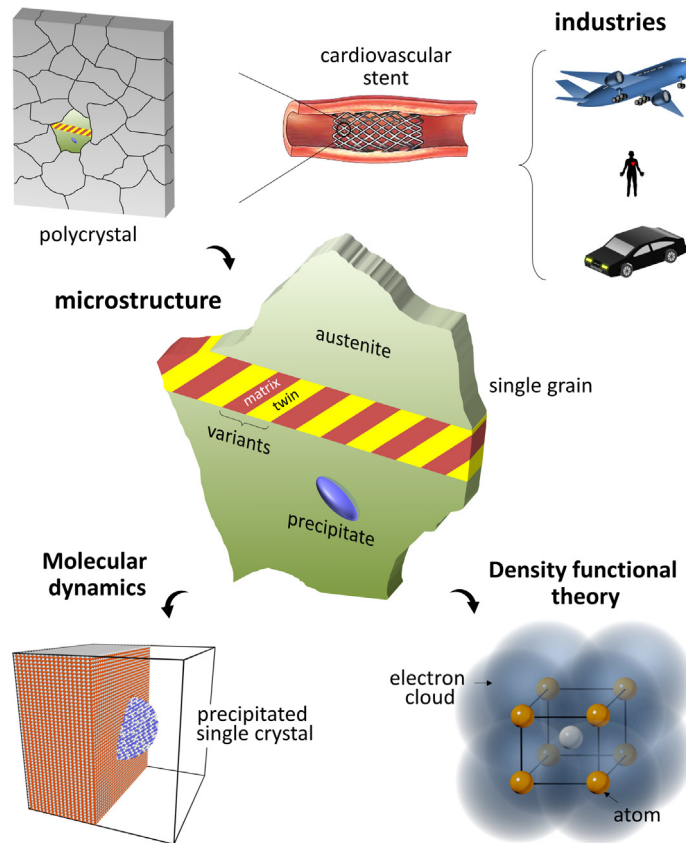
industries

cardiovascular stent

polycrystal

microstructure

austenite

single grain

matrix

twin

variants

precipitate

Molecular dynamics

Density functional theory

precipitated single crystal

electron cloud

atom